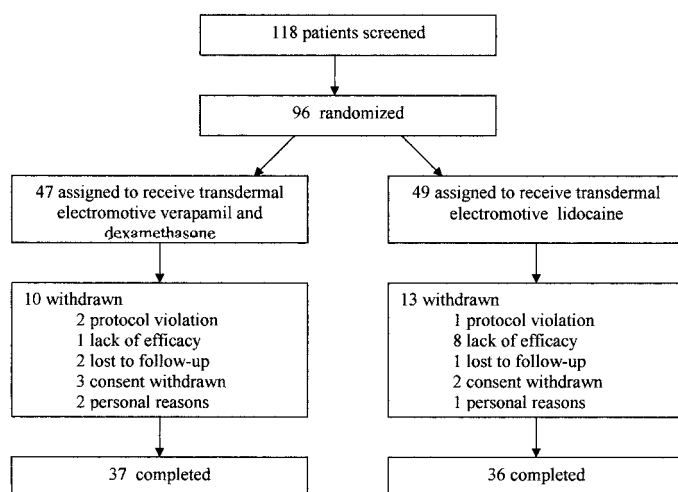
118 patients screened

96 randomized

47 assigned to receive transdermal electromotive verapamil and dexamethasone

10 withdrawn
2 protocol violation
1 lack of efficacy
2 lost to follow-up
3 consent withdrawn
2 personal reasons

37 completed

49 assigned to receive transdermal electromotive lidocaine

13 withdrawn
1 protocol violation
8 lack of efficacy
1 lost to follow-up
2 consent withdrawn
1 personal reasons

36 completed